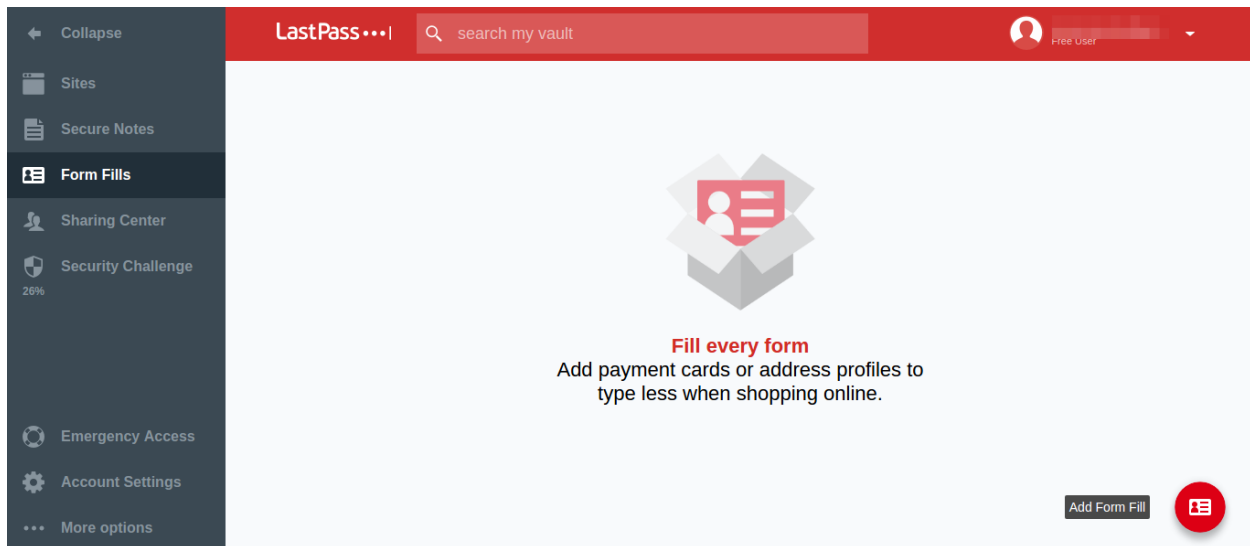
Collapse
Sites
Secure Notes
Form Fills
Sharing Center
Security Challenge
26%

Emergency Access
Account Settings
More options

LastPass•••|
search my vault
Free User

Fill every form
Add payment cards or address profiles to type less when shopping online.

Add Form Fill